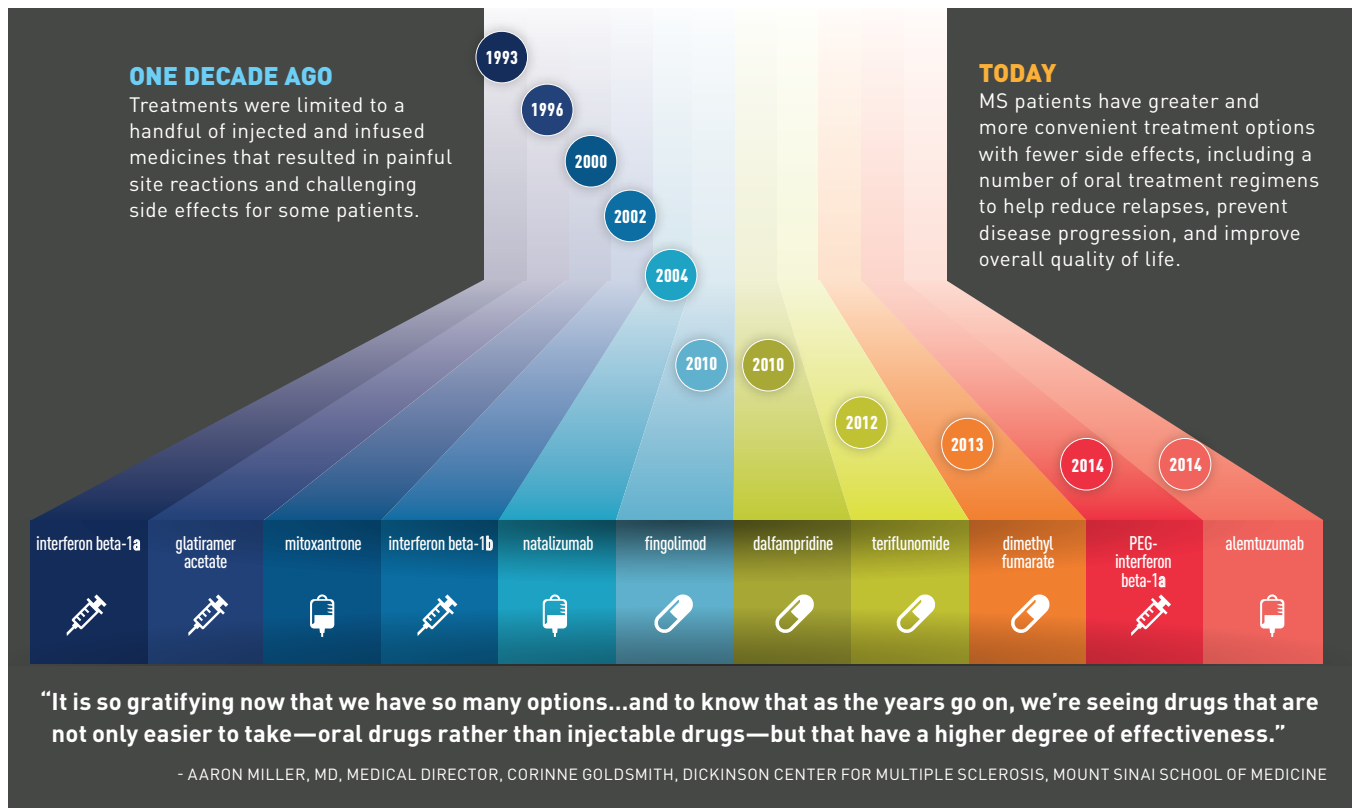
ONE DECADE AGO
Treatments were limited to a handful of injected and infused medicines that resulted in painful site reactions and challenging side effects for some patients.

1993
1996
2000
2002
2004
2010
2010
2012
2013
2014
2014

TODAY
MS patients have greater and more convenient treatment options with fewer side effects, including a number of oral treatment regimens to help reduce relapses, prevent disease progression, and improve overall quality of life.

interferon beta-1a
glatiramer acetate
mitoxantrone
interferon beta-1b
natalizumab
fingolimod
dalfampridine
teriflunomide
dimethyl fumarate
PEG-interferon beta-1a
alemtuzumab

"It is so gratifying now that we have so many options...and to know that as the years go on, we're seeing drugs that are not only easier to take—oral drugs rather than injectable drugs—but that have a higher degree of effectiveness."

- AARON MILLER, MD, MEDICAL DIRECTOR, CORINNE GOLDSMITH, DICKINSON CENTER FOR MULTIPLE SCLEROSIS, MOUNT SINAI SCHOOL OF MEDICINE